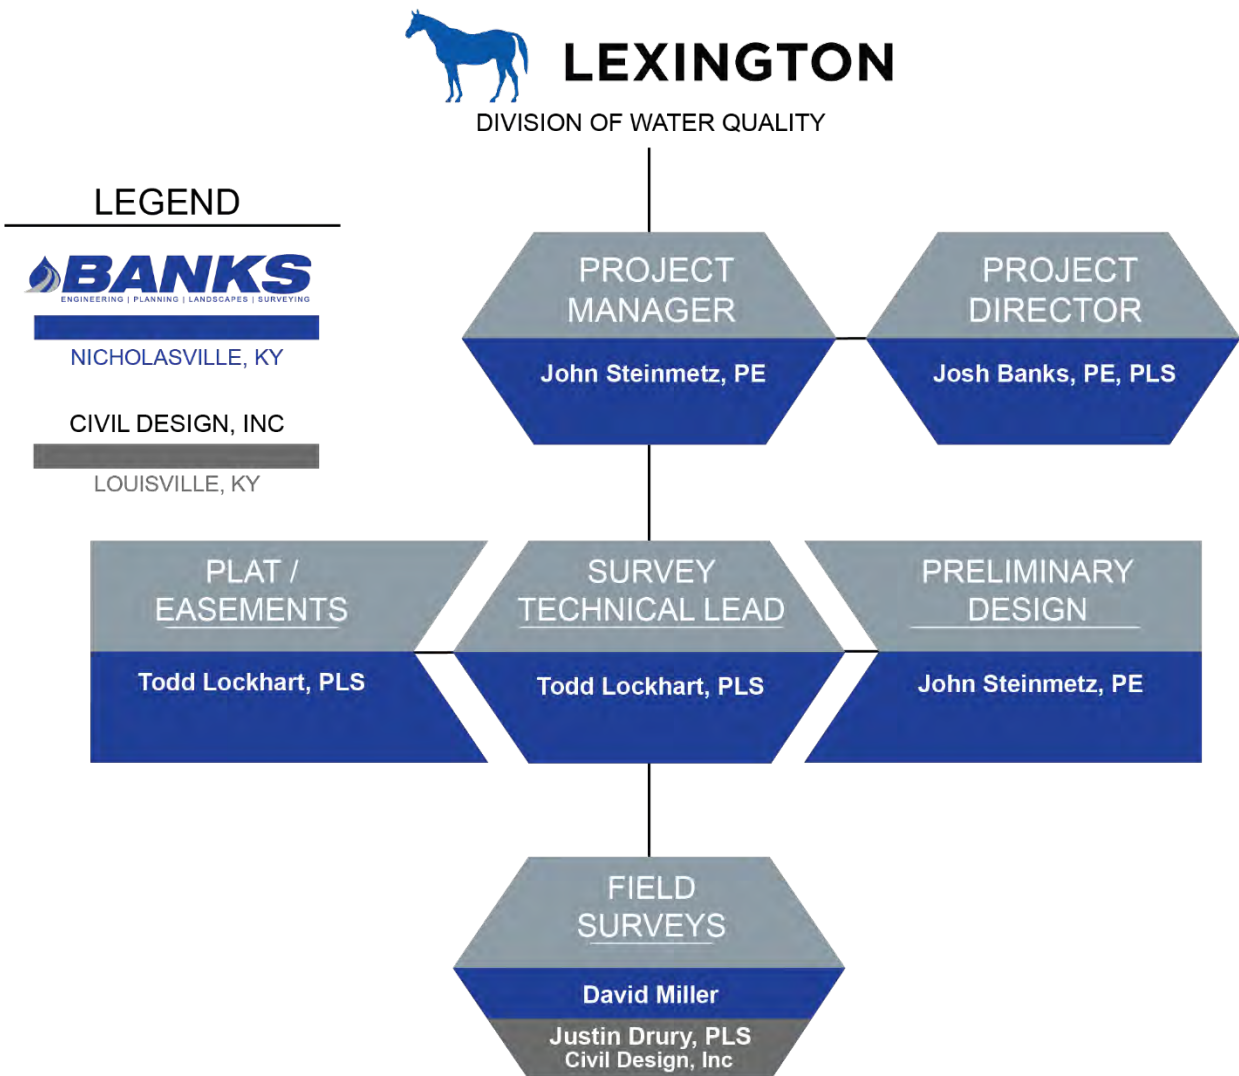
LEXINGTON
DIVISION OF WATER QUALITY

LEGEND

BANKS
ENGINEERING | PLANNING | LANDSCAPES | SURVEYING

NICHOLASVILLE, KY

CIVIL DESIGN, INC

LOUISVILLE, KY

PROJECT MANAGER
John Steinmetz, PE

PROJECT DIRECTOR
Josh Banks, PE, PLS

PLAT / EASEMENTS
Todd Lockhart, PLS

SURVEY TECHNICAL LEAD
Todd Lockhart, PLS

PRELIMINARY DESIGN
John Steinmetz, PE

FIELD SURVEYS
David Miller
Justin Drury, PLS
Civil Design, Inc